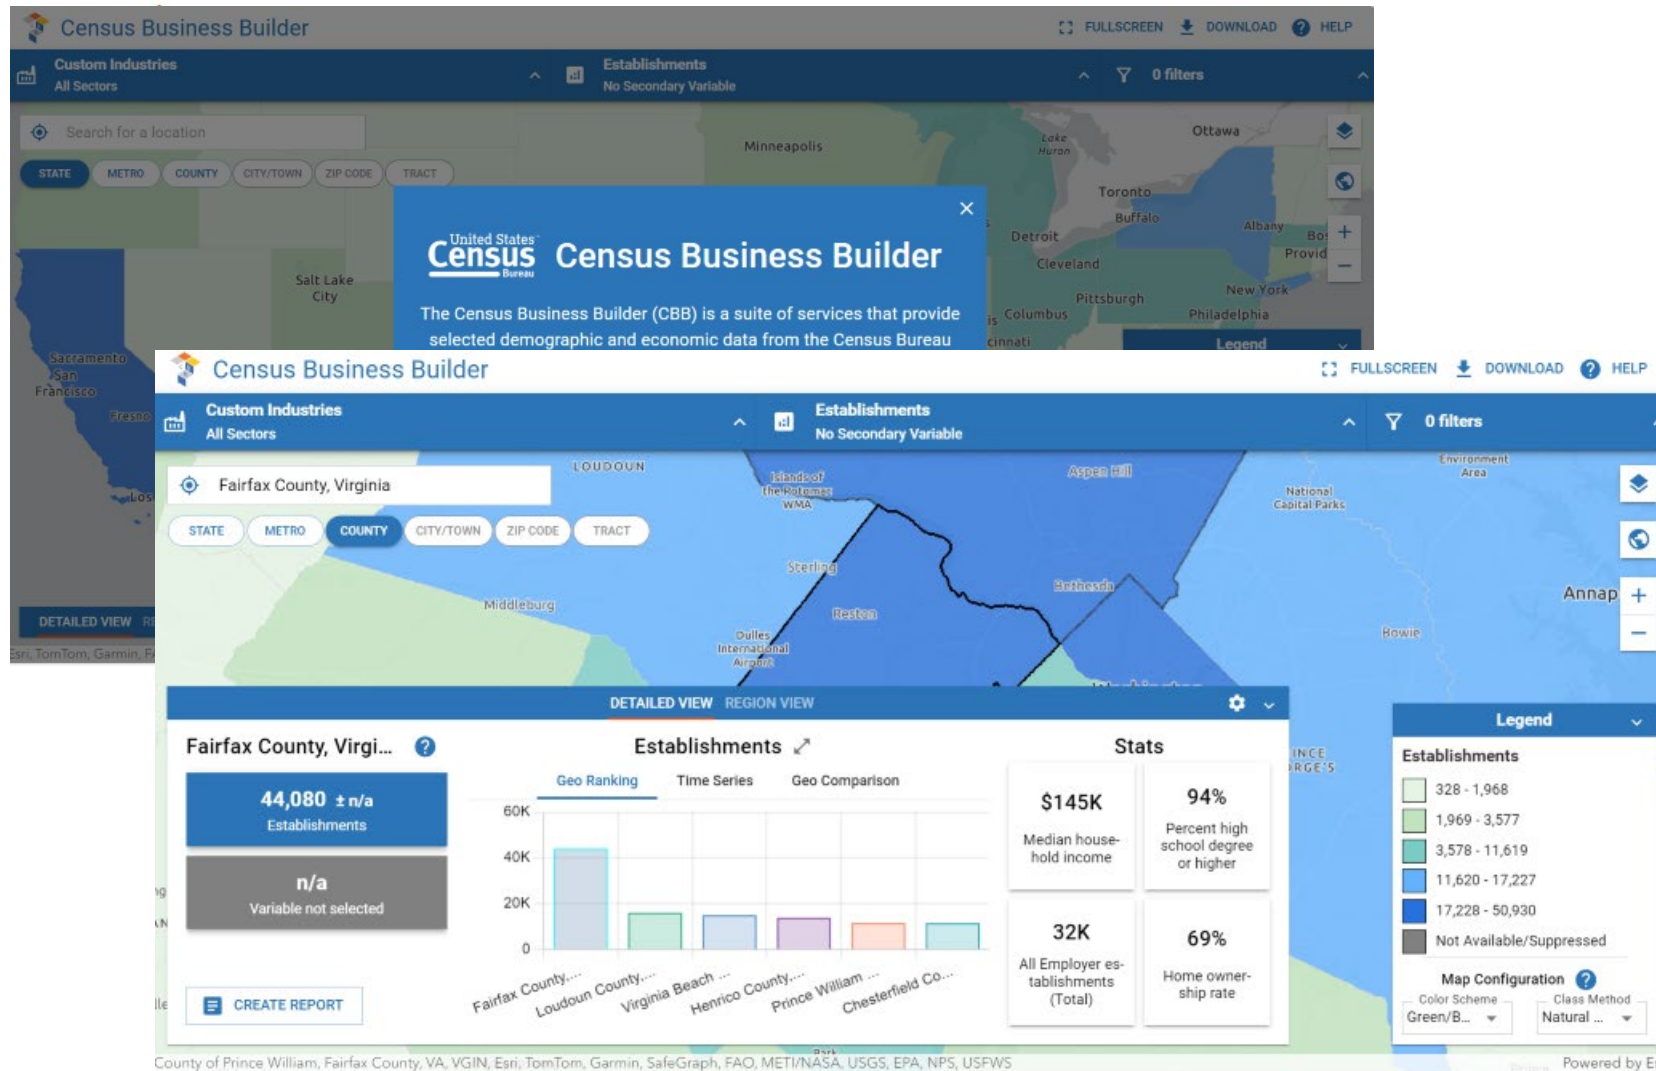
Census Business Builder

FULLSCREEN DOWNLOAD HELP

Custom Industries
All Sectors

Establishments
No Secondary Variable

0 filters

Search for a location

STATE METRO COUNTY CITY/TOWN ZIP CODE TRACT

Minneapolis Lake Huron Ottawa Toronto Buffalo Albany Detroit Cleveland Pittsburgh New York Philadelphia Columbus Salt Lake City Sacramento San Francisco Fresno

United States Census Bureau
Census Business Builder

The Census Business Builder (CBB) is a suite of services that provide selected demographic and economic data from the Census Bureau

Legend

DETAILED VIEW

Esri, TomTom, Garmin, F

Census Business Builder

FULLSCREEN DOWNLOAD HELP

Custom Industries
All Sectors

Establishments
No Secondary Variable

0 filters

Fairfax County, Virginia

STATE METRO COUNTY CITY/TOWN ZIP CODE TRACT

LOUDOUN Islands of the Potomac WMA Aspen Hill National Capital Parks Environment Area Sterling Bethesda Reston Middleburg Dulles International Airport Annap Bowie

DETAILED VIEW REGION VIEW

Fairfax County, Virgi...

44,080 ± n/a
Establishments

n/a
Variable not selected

CREATE REPORT

Establishments

Geo Ranking Time Series Geo Comparison

60K
40K
20K
0

Fairfax County... Loudoun County... Virginia Beach ... Henrico County... Prince William ... Chesterfield Co...

Stats

$145K
Median household income

94%
Percent high school degree or higher

32K
All Employer establishments (Total)

69%
Home ownership rate

Legend

Establishments
328 - 1,968
1,969 - 3,577
3,578 - 11,619
11,620 - 17,227
17,228 - 50,930
Not Available/Suppressed

Map Configuration
Color Scheme
Green/B...
Class Method
Natural ...

County of Prince William, Fairfax County, VA, VGIN, Esri, TomTom, Garmin, SafeGraph, FAO, METI/NASA, USGS, EPA, NPS, USFWS

Powered by E